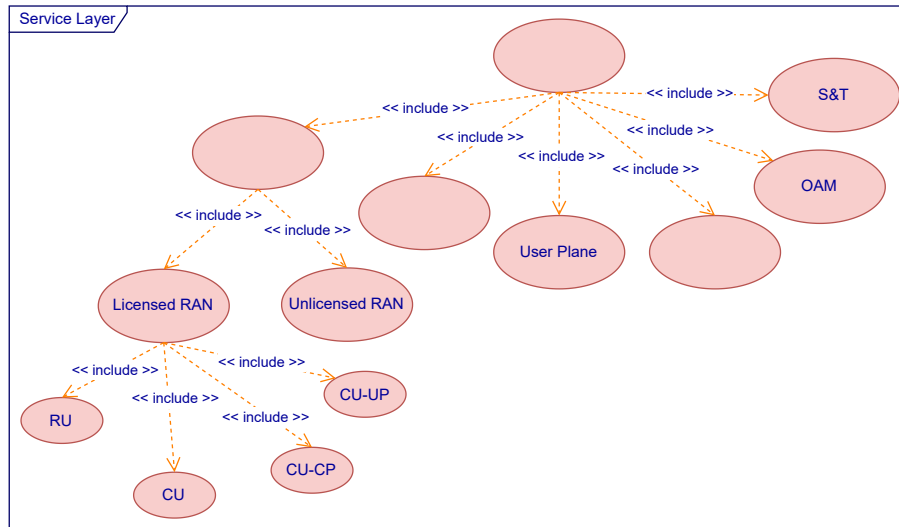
Service Layer

<< include >>
<< include >>
<< include >>
<< include >>
<< include >>
<< include >>

S&T

OAM

User Plane

<< include >>
<< include >>

Licensed RAN

Unlicensed RAN

<< include >>
<< include >>
<< include >>
<< include >>

RU

CU-UP

CU-CP

CU